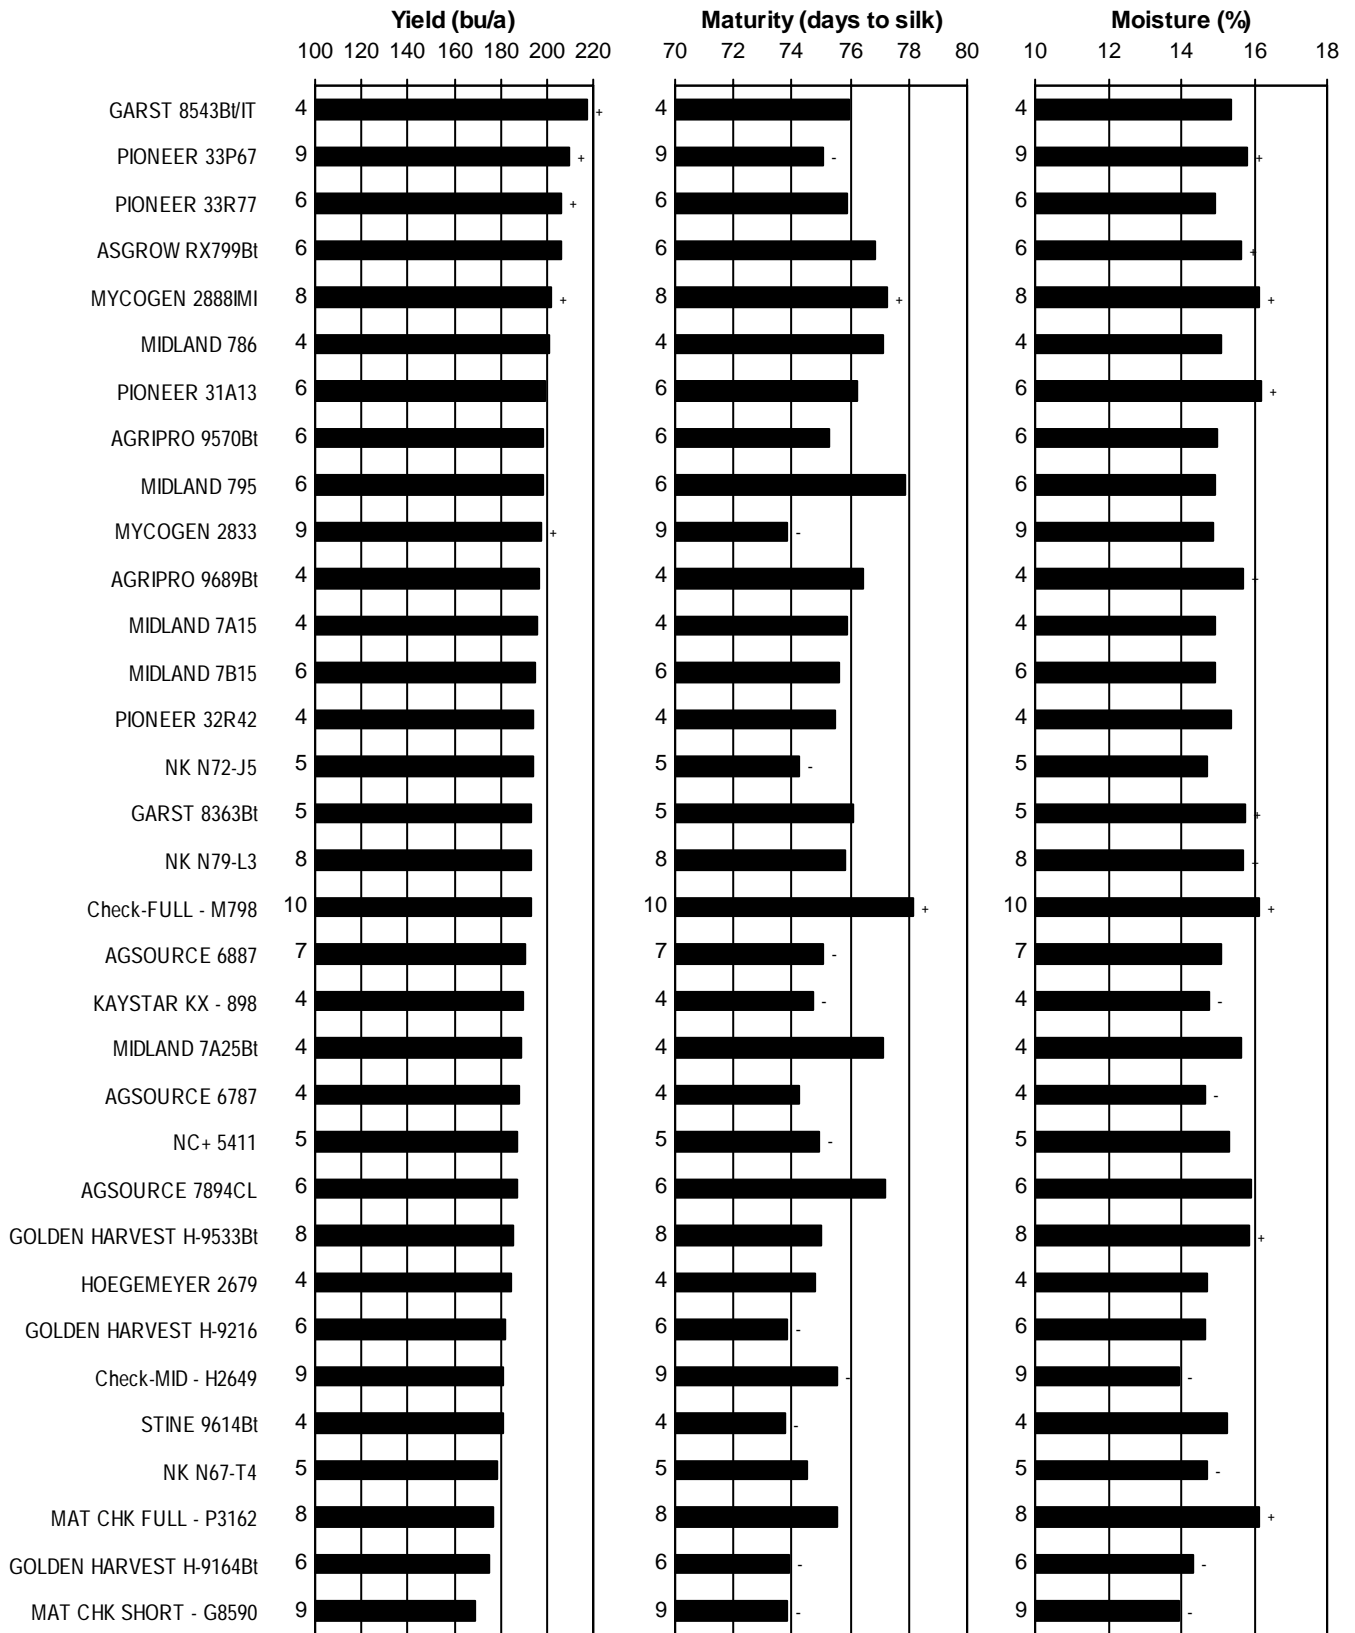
Yield (bu/a)
100 120 140 160 180 200 220

Maturity (days to silk)
70 72 74 76 78 80

Moisture (%)
10 12 14 16 18

| Hybrid | Yield | | Maturity | | Moisture | |
|---|---|---|---|---|---|---|
| GARST 8543Bt/IT | 4 | + | 4 | | 4 | |
| PIONEER 33P67 | 9 | + | 9 | - | 9 | + |
| PIONEER 33R77 | 6 | + | 6 | | 6 | |
| ASGROW RX799Bt | 6 | | 6 | | 6 | + |
| MYCOGEN 2888IMI | 8 | + | 8 | + | 8 | + |
| MIDLAND 786 | 4 | | 4 | | 4 | |
| PIONEER 31A13 | 6 | | 6 | | 6 | + |
| AGRIPRO 9570Bt | 6 | | 6 | | 6 | |
| MIDLAND 795 | 6 | | 6 | | 6 | |
| MYCOGEN 2833 | 9 | + | 9 | - | 9 | |
| AGRIPRO 9689Bt | 4 | | 4 | | 4 | + |
| MIDLAND 7A15 | 4 | | 4 | | 4 | |
| MIDLAND 7B15 | 6 | | 6 | | 6 | |
| PIONEER 32R42 | 4 | | 4 | | 4 | |
| NK N72-J5 | 5 | | 5 | - | 5 | |
| GARST 8363Bt | 5 | | 5 | | 5 | + |
| NK N79-L3 | 8 | | 8 | | 8 | + |
| Check-FULL - M798 | 10 | | 10 | + | 10 | + |
| AGSOURCE 6887 | 7 | | 7 | - | 7 | |
| KAYSTAR KX - 898 | 4 | | 4 | - | 4 | - |
| MIDLAND 7A25Bt | 4 | | 4 | | 4 | |
| AGSOURCE 6787 | 4 | | 4 | | 4 | - |
| NC+ 5411 | 5 | | 5 | - | 5 | |
| AGSOURCE 7894CL | 6 | | 6 | | 6 | |
| GOLDEN HARVEST H-9533Bt | 8 | | 8 | | 8 | + |
| HOEGEMEYER 2679 | 4 | | 4 | | 4 | |
| GOLDEN HARVEST H-9216 | 6 | | 6 | - | 6 | |
| Check-MID - H2649 | 9 | | 9 | - | 9 | - |
| STINE 9614Bt | 4 | | 4 | - | 4 | |
| NK N67-T4 | 5 | | 5 | | 5 | - |
| MAT CHK FULL - P3162 | 8 | | 8 | | 8 | + |
| GOLDEN HARVEST H-9164Bt | 6 | | 6 | - | 6 | - |
| MAT CHK SHORT - G8590 | 9 | | 9 | - | 9 | - |